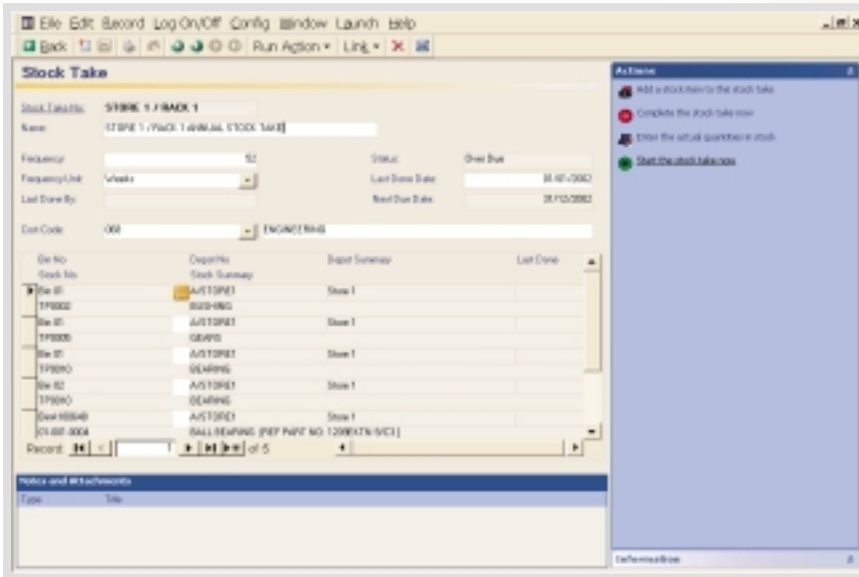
File Edit Record Log On/Off Config Window Launch Help

Back Run Action ▾ Link ▾

Stock Take

Stock Take No: STORE 1 / RACK 1

Name: STORE 1 / RACK 1 ANNUAL STOCK TAKE

Frequency: 52

Status: Over Due

Frequency Unit: Weeks

Last Done Date: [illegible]

Last Done By:

Next Due Date: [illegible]

Cost Code: 068 ENGINEERING

| Bin No / Stock No | Depot No / Stock Summary | Depot Summary | Last Done |
|---|---|---|---|
| Bin 01 / TP0002 | A/STORE1 / BUSHING | Store 1 | |
| Bin 01 / TP0005 | A/STORE1 / GEARS | Store 1 | |
| Bin 01 / TP0010 | A/STORE1 / BEARING | Store 1 | |
| Bin 02 / TP0010 | A/STORE1 / BEARING | Store 1 | |
| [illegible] / 01-00-0004 | A/STORE1 / BALL BEARING (REF PART NO 1208EKTN9/C3) | Store 1 | |

Record: 1 of 5

Notes and Attachments

Type Title

Actions

Add a stock item to the stock take

Complete the stock take now

Enter the actual quantities in stock

Start the stock take now

Information